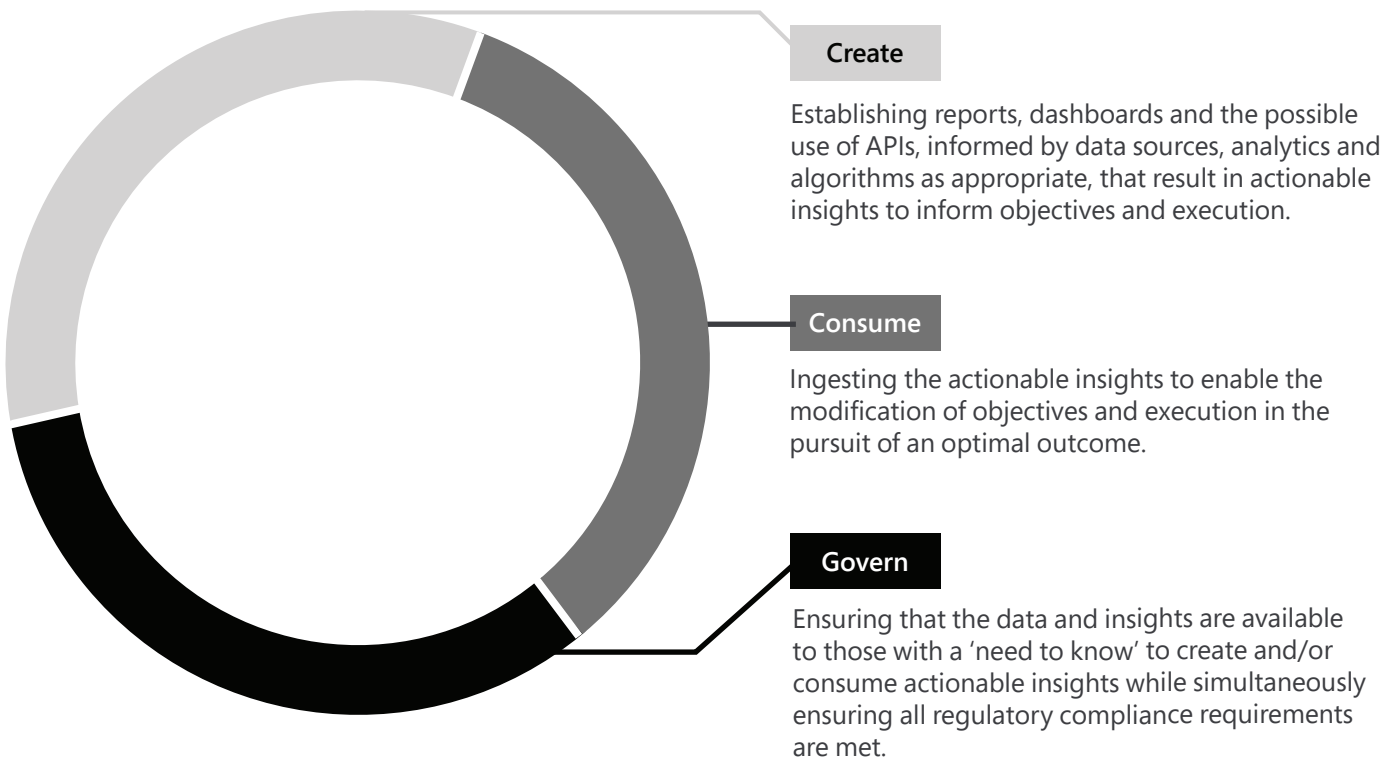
Create

Establishing reports, dashboards and the possible use of APIs, informed by data sources, analytics and algorithms as appropriate, that result in actionable insights to inform objectives and execution.

Consume

Ingesting the actionable insights to enable the modification of objectives and execution in the pursuit of an optimal outcome.

Govern

Ensuring that the data and insights are available to those with a 'need to know' to create and/or consume actionable insights while simultaneously ensuring all regulatory compliance requirements are met.